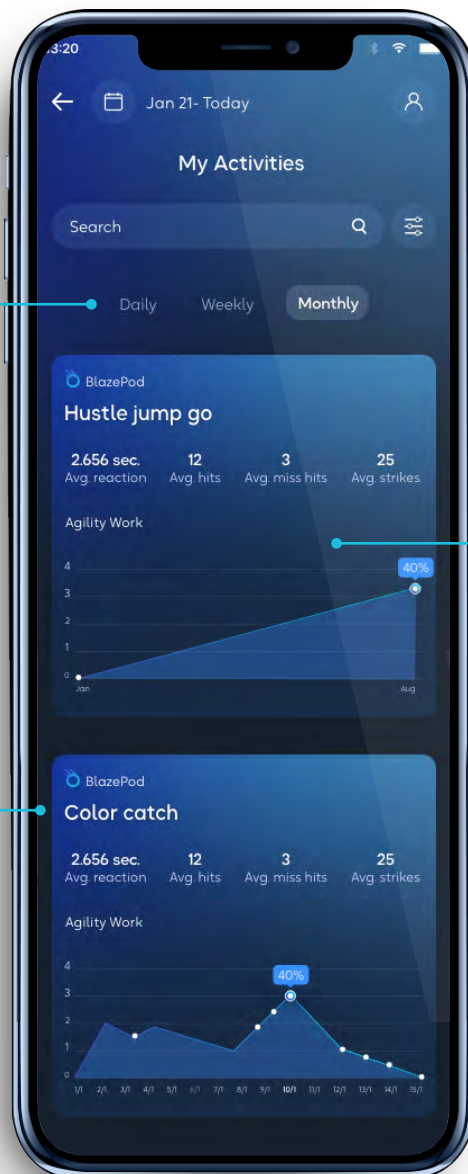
3:20

Jan 21- Today

My Activities

Search

Daily Weekly Monthly

BlazePod
Hustle jump go

| 2.656 sec. | 12 | 3 | 25 |
|---|---|---|---|
| Avg. reaction | Avg. hits | Avg. miss hits | Avg. strikes |

Agility Work

40%

4
3
2
1
0
Jan Aug

BlazePod
Color catch

| 2.656 sec. | 12 | 3 | 25 |
|---|---|---|---|
| Avg. reaction | Avg. hits | Avg. miss hits | Avg. strikes |

Agility Work

40%

4
3
2
1
0
1/1 2/1 3/1 4/1 5/1 6/1 7/1 8/1 9/1 10/1 11/1 12/1 13/1 14/1 15/1